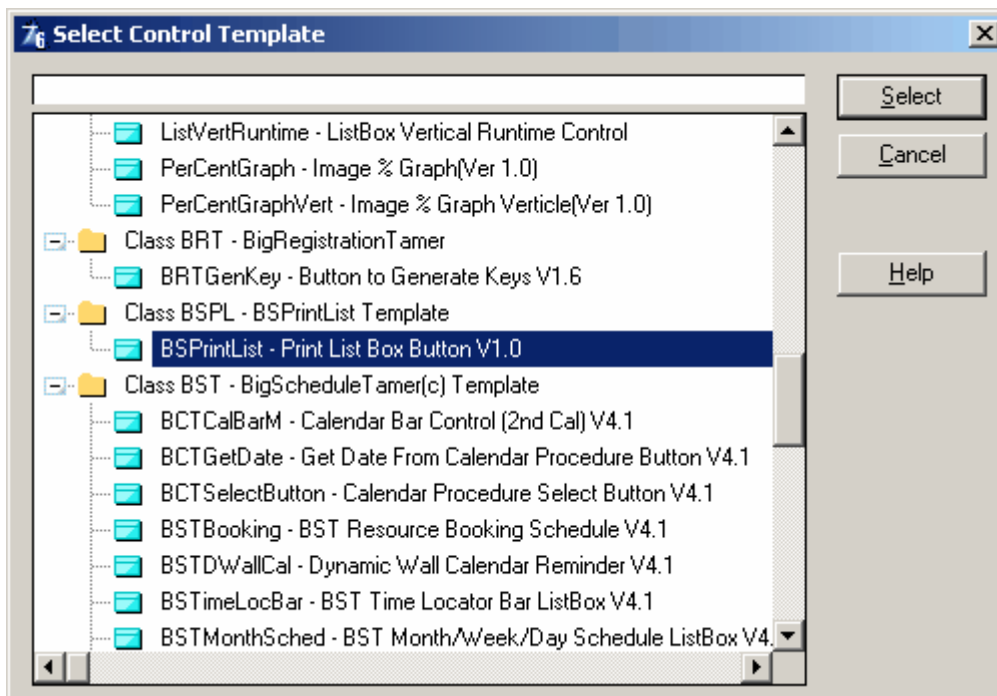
$7_6$ Select Control Template

ListVertRuntime - ListBox Vertical Runtime Control
PerCentGraph - Image % Graph(Ver 1.0)
PerCentGraphVert - Image % Graph Verticle(Ver 1.0)
Class BRT - BigRegistrationTamer
BRTGenKey - Button to Generate Keys V1.6
Class BSPL - BSPrintList Template
BSPrintList - Print List Box Button V1.0
Class BST - BigScheduleTamer(c) Template
BCTCalBarM - Calendar Bar Control (2nd Cal) V4.1
BCTGetDate - Get Date From Calendar Procedure Button V4.1
BCTSelectButton - Calendar Procedure Select Button V4.1
BSTBooking - BST Resource Booking Schedule V4.1
BSTDWallCal - Dynamic Wall Calendar Reminder V4.1
BSTimeLocBar - BST Time Locator Bar ListBox V4.1
BSTMonthSched - BST Month/Week/Day Schedule ListBox V4.

Select
Cancel
Help